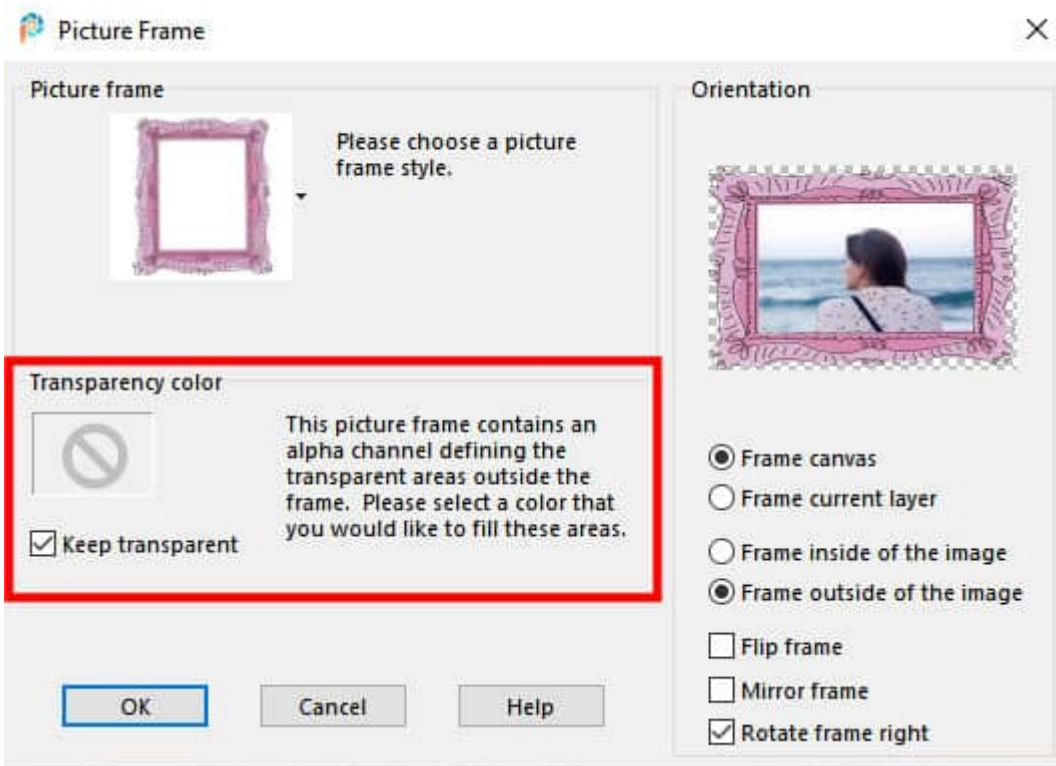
Picture Frame

Picture frame

Please choose a picture frame style.

Transparency color

This picture frame contains an alpha channel defining the transparent areas outside the frame. Please select a color that you would like to fill these areas.

Keep transparent

OK

Cancel

Help

Orientation

Frame canvas

Frame current layer

Frame inside of the image

Frame outside of the image

Flip frame

Mirror frame

Rotate frame right